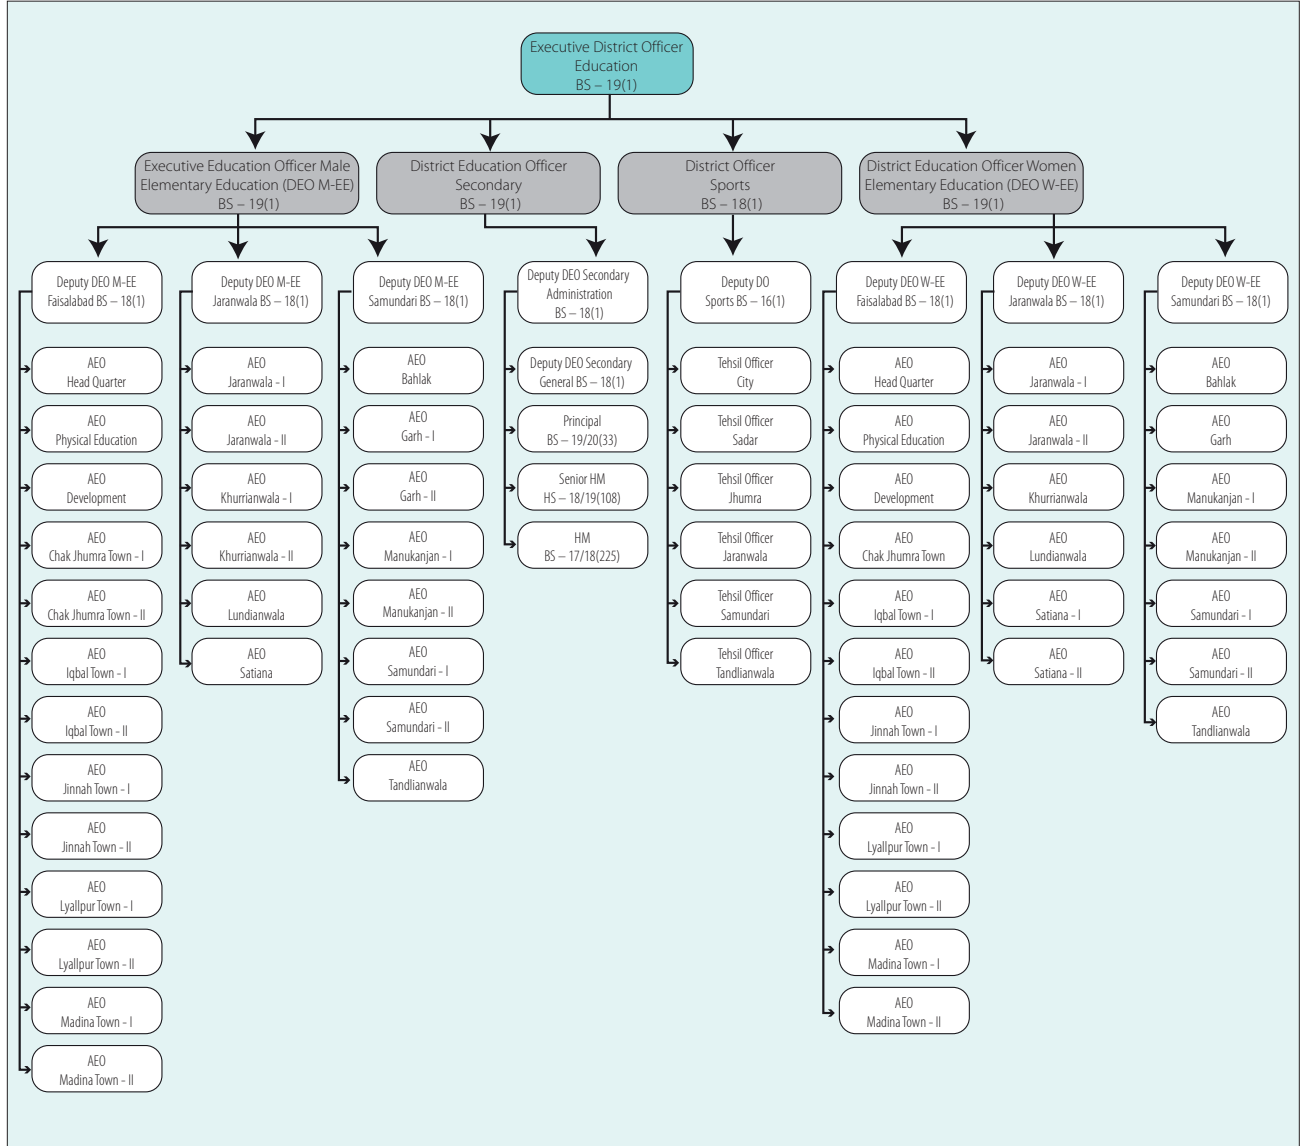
Executive District Officer
Education
BS – 19(1)

Executive Education Officer Male Elementary Education (DEO M-EE)
BS – 19(1)

District Education Officer
Secondary
BS – 19(1)

District Officer
Sports
BS – 18(1)

District Education Officer Women Elementary Education (DEO W-EE)
BS – 19(1)

Deputy DEO M-EE
Faisalabad BS – 18(1)

AEO
Head Quarter

AEO
Physical Education

AEO
Development

AEO
Chak Jhumra Town - I

AEO
Chak Jhumra Town - II

AEO
Iqbal Town - I

AEO
Iqbal Town - II

AEO
Jinnah Town - I

AEO
Jinnah Town - II

AEO
Lyallpur Town - I

AEO
Lyallpur Town - II

AEO
Madina Town - I

AEO
Madina Town - II

Deputy DEO M-EE
Jaranwala BS – 18(1)

AEO
Jaranwala - I

AEO
Jaranwala - II

AEO
Khurrianwala - I

AEO
Khurrianwala - II

AEO
Lundianwala

AEO
Satiana

Deputy DEO M-EE
Samundari BS – 18(1)

AEO
Bahlak

AEO
Garh - I

AEO
Garh - II

AEO
Manukanjan - I

AEO
Manukanjan - II

AEO
Samundari - I

AEO
Samundari - II

AEO
Tandlianwala

Deputy DEO Secondary
Administration
BS – 18(1)

Deputy DEO Secondary
General BS – 18(1)

Principal
BS – 19/20(33)

Senior HM
HS – 18/19(108)

HM
BS – 17/18(225)

Deputy DO
Sports BS – 16(1)

Tehsil Officer
City

Tehsil Officer
Sadar

Tehsil Officer
Jhumra

Tehsil Officer
Jaranwala

Tehsil Officer
Samundari

Tehsil Officer
Tandlianwala

Deputy DEO W-EE
Faisalabad BS – 18(1)

AEO
Head Quarter

AEO
Physical Education

AEO
Development

AEO
Chak Jhumra Town

AEO
Iqbal Town - I

AEO
Iqbal Town - II

AEO
Jinnah Town - I

AEO
Jinnah Town - II

AEO
Lyallpur Town - I

AEO
Lyallpur Town - II

AEO
Madina Town - I

AEO
Madina Town - II

Deputy DEO W-EE
Jaranwala BS – 18(1)

AEO
Jaranwala - I

AEO
Jaranwala - II

AEO
Khurrianwala

AEO
Lundianwala

AEO
Satiana - I

AEO
Satiana - II

Deputy DEO W-EE
Samundari BS – 18(1)

AEO
Bahlak

AEO
Garh

AEO
Manukanjan - I

AEO
Manukanjan - II

AEO
Samundari - I

AEO
Samundari - II

AEO
Tandlianwala